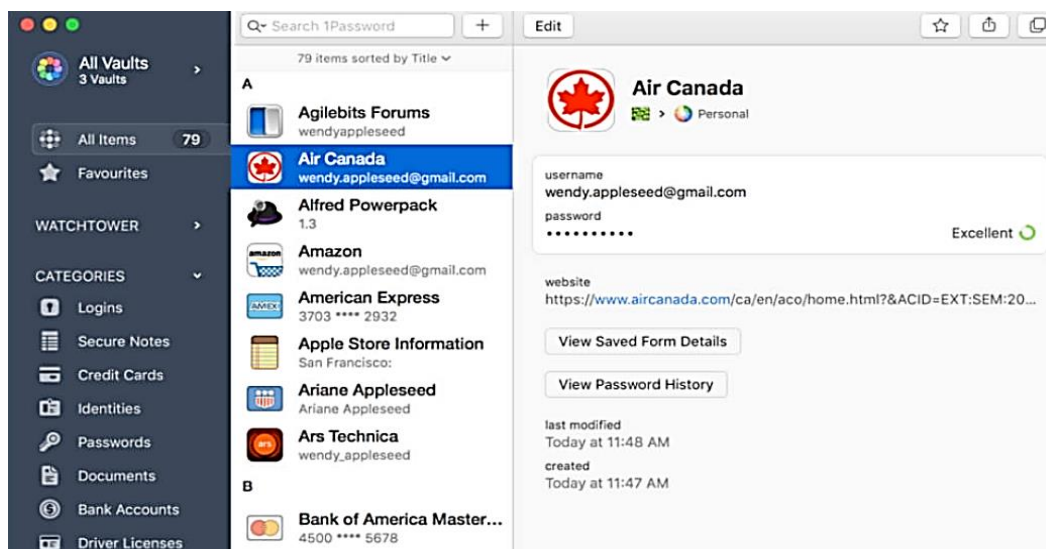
All Vaults
3 Vaults

All Items 79
Favourites

WATCHTOWER

CATEGORIES
Logins
Secure Notes
Credit Cards
Identities
Passwords
Documents
Bank Accounts
Driver Licenses

Search 1Password
+
79 items sorted by Title

A
Agilebits Forums
wendyappleseed
Air Canada
wendy.appleseed@gmail.com
Alfred Powerpack
1.3
Amazon
wendy.appleseed@gmail.com
American Express
3703 **** 2932
Apple Store Information
San Francisco:
Ariane Appleseed
Ariane Appleseed
Ars Technica
wendy_appleseed
B
Bank of America Master...
4500 **** 5678

Edit

Air Canada
Personal

username
wendy.appleseed@gmail.com
password
••••••••••
Excellent

website
https://www.aircanada.com/ca/en/aco/home.html?&ACID=EXT:SEM:20...

View Saved Form Details
View Password History

last modified
Today at 11:48 AM
created
Today at 11:47 AM